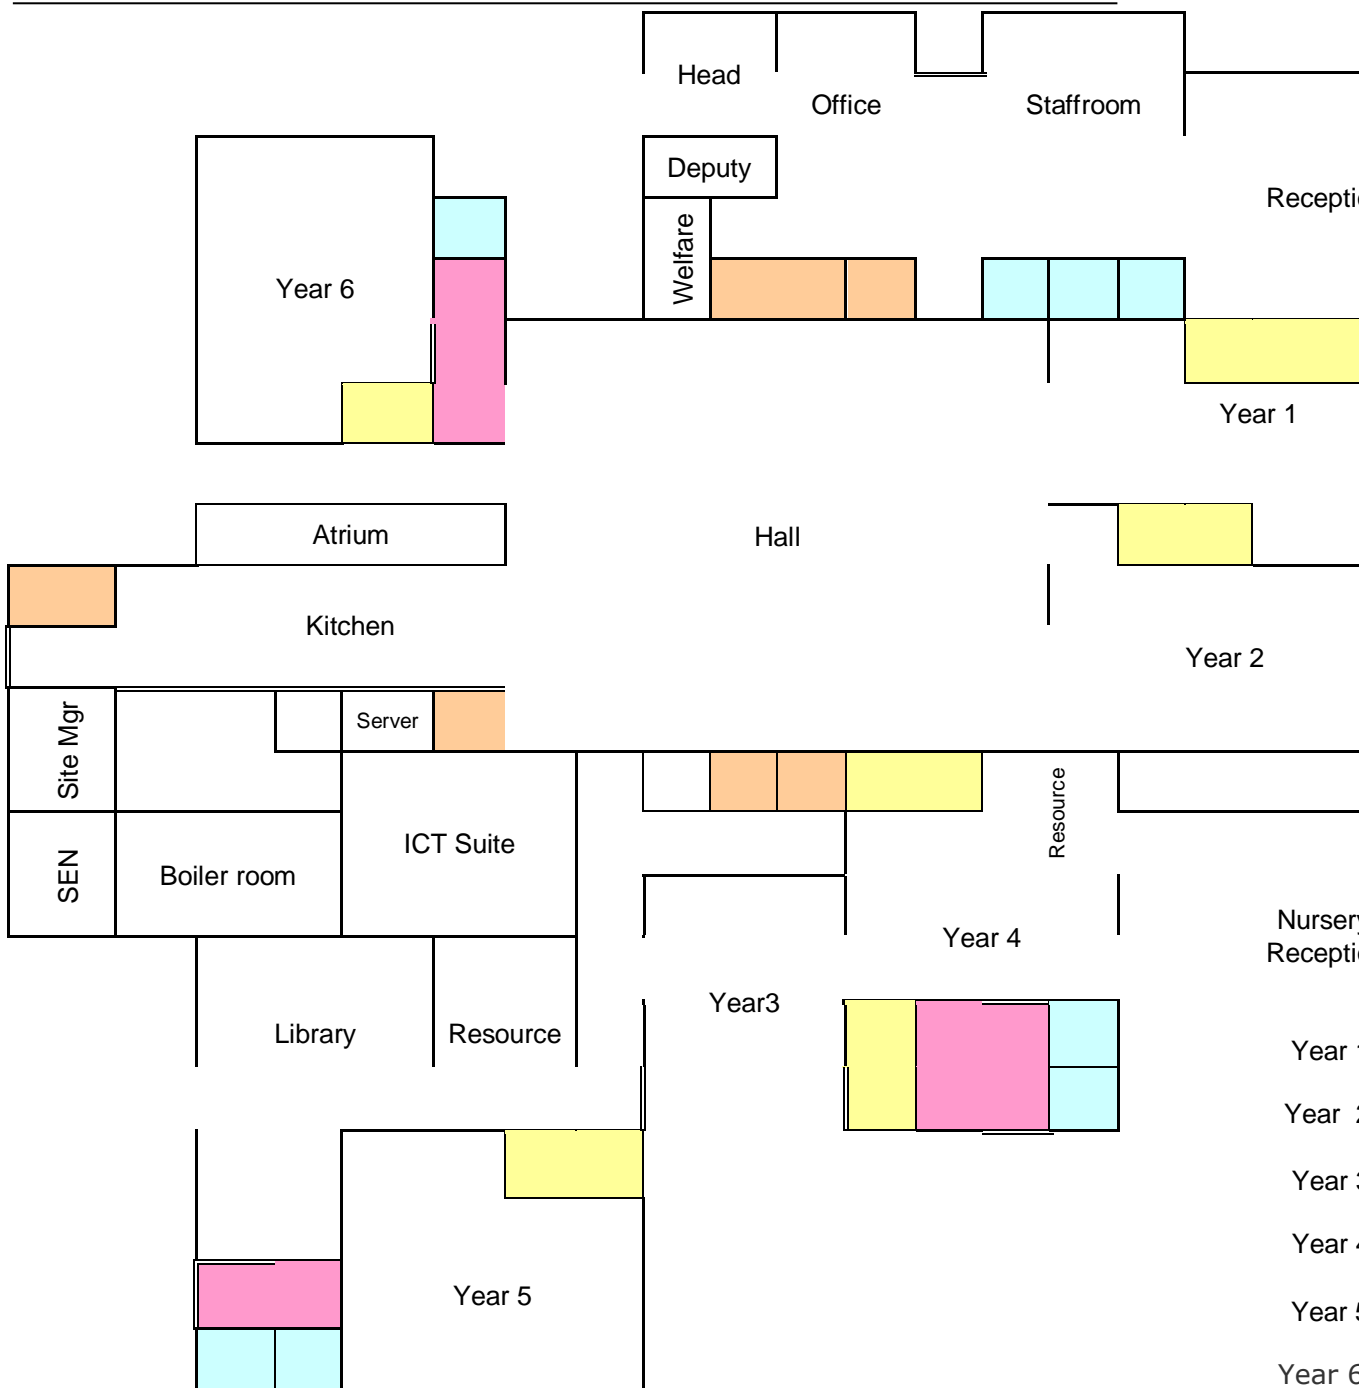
Head
Office
Staffroom
Deputy
Receptio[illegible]
Welfare
Year 6
Year 1
Atrium
Hall
Kitchen
Year 2
Site Mgr
Server
Resource
SEN
Boiler room
ICT Suite
Year 4
Nursery
Receptio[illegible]
Year3
Library
Resource
Year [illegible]
Year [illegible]
Year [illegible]
Year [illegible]
Year 5
Year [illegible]
Year 6